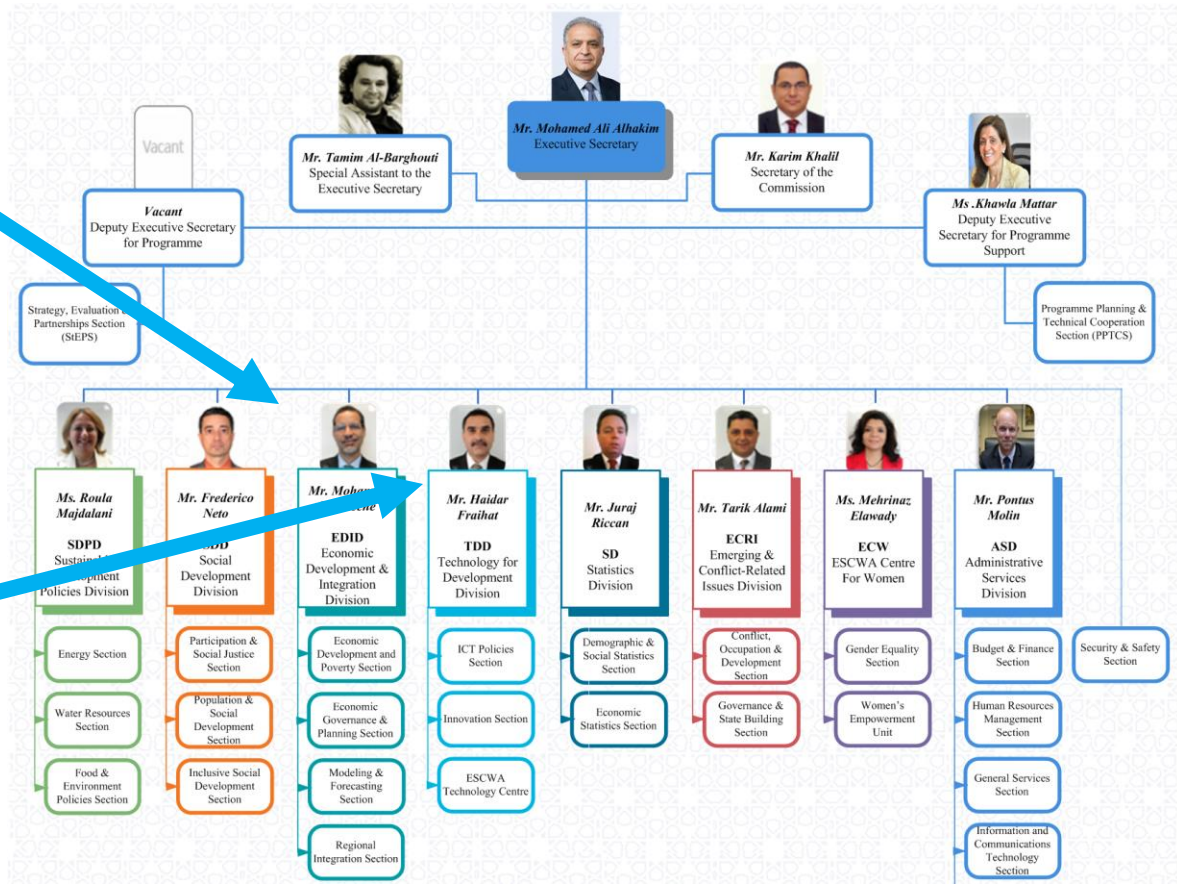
Mr. Mohamed Ali Alhakim
Executive Secretary

Mr. Tamim Al-Barghouti
Special Assistant to the Executive Secretary

Mr. Karim Khalil
Secretary of the Commission

Vacant

Vacant
Deputy Executive Secretary for Programme

Ms .Khawla Mattar
Deputy Executive Secretary for Programme Support

Strategy, Evaluation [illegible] Partnerships Section (StEPS)

Programme Planning & Technical Cooperation Section (PPTCS)

Ms. Roula Majdalani
SDPD
Sustainabl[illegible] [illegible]velopment Policies Division

Energy Section

Water Resources Section

Food & Environment Policies Section

Mr. Frederico Neto
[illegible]DD
Social Development Division

Participation & Social Justice Section

Population & Social Development Section

Inclusive Social Development Section

Mr. Moh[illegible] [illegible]che
EDID
Economic Development & Integration Division

Economic Development and Poverty Section

Economic Governance & Planning Section

Modeling & Forecasting Section

Regional Integration Section

Mr. Haidar Fraihat
TDD
Technology for Development Division

ICT Policies Section

Innovation Section

ESCWA Technology Centre

Mr. Juraj Riccan
SD
Statistics Division

Demographic & Social Statistics Section

Economic Statistics Section

Mr. Tarik Alami
ECRI
Emerging & Conflict-Related Issues Division

Conflict, Occupation & Development Section

Governance & State Building Section

Ms. Mehrinaz Elawady
ECW
ESCWA Centre For Women

Gender Equality Section

Women's Empowerment Unit

Mr. Pontus Molin
ASD
Administrative Services Division

Budget & Finance Section

Human Resources Management Section

General Services Section

Information and Communications Technology Section

Security & Safety Section